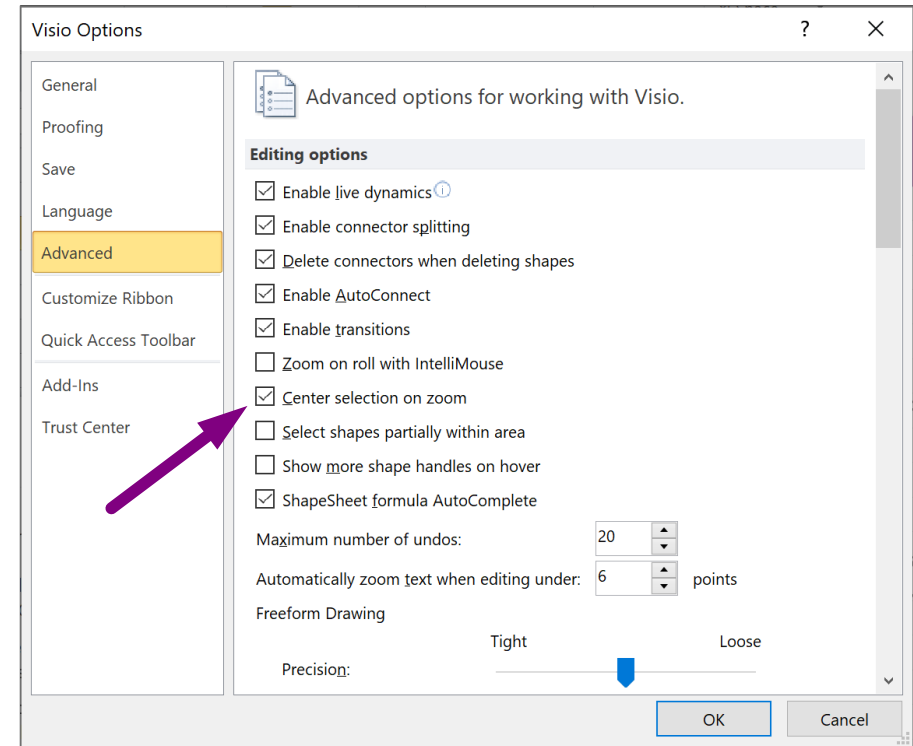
Visio Options

?

General
Proofing
Save
Language
Advanced
Customize Ribbon
Quick Access Toolbar
Add-Ins
Trust Center

Advanced options for working with Visio.

Editing options

Enable live dynamics
Enable connector splitting
Delete connectors when deleting shapes
Enable AutoConnect
Enable transitions
Zoom on roll with IntelliMouse
Center selection on zoom
Select shapes partially within area
Show more shape handles on hover
ShapeSheet formula AutoComplete

Maximum number of undos: 20
Automatically zoom text when editing under: 6 points
Freeform Drawing
Tight Loose
Precision:

OK Cancel